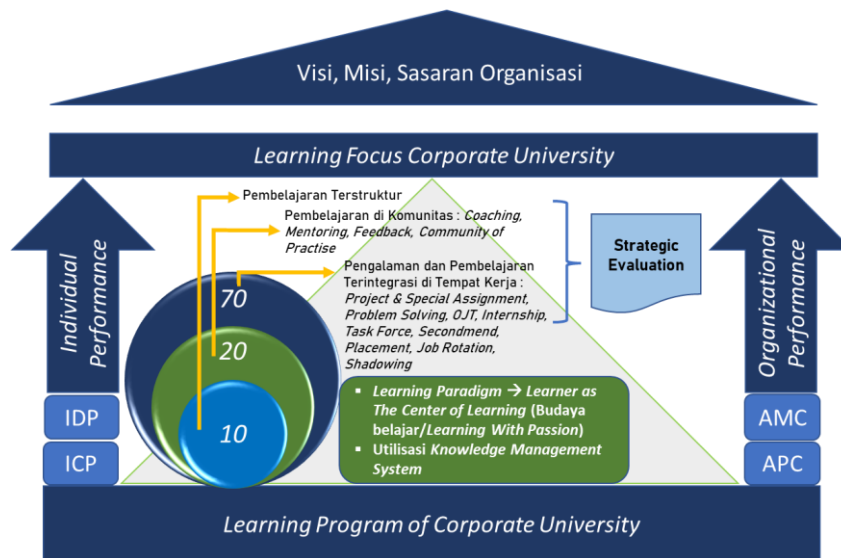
Visi, Misi, Sasaran Organisasi

Learning Focus Corporate University

Individual Performance

Pembelajaran Terstruktur

Pembelajaran di Komunitas : Coaching, Mentoring, Feedback, Community of Practise

Pengalaman dan Pembelajaran Terintegrasi di Tempat Kerja : Project & Special Assignment, Problem Solving, OJT, Internship, Task Force, Secondmend, Placement, Job Rotation, Shadowing

Strategic Evaluation

Organizational Performance

70

20

10

IDP

ICP

▪ Learning Paradigm → Learner as The Center of Learning (Budaya belajar/Learning With Passion)
▪ Utilisasi Knowledge Management System

AMC

APC

Learning Program of Corporate University